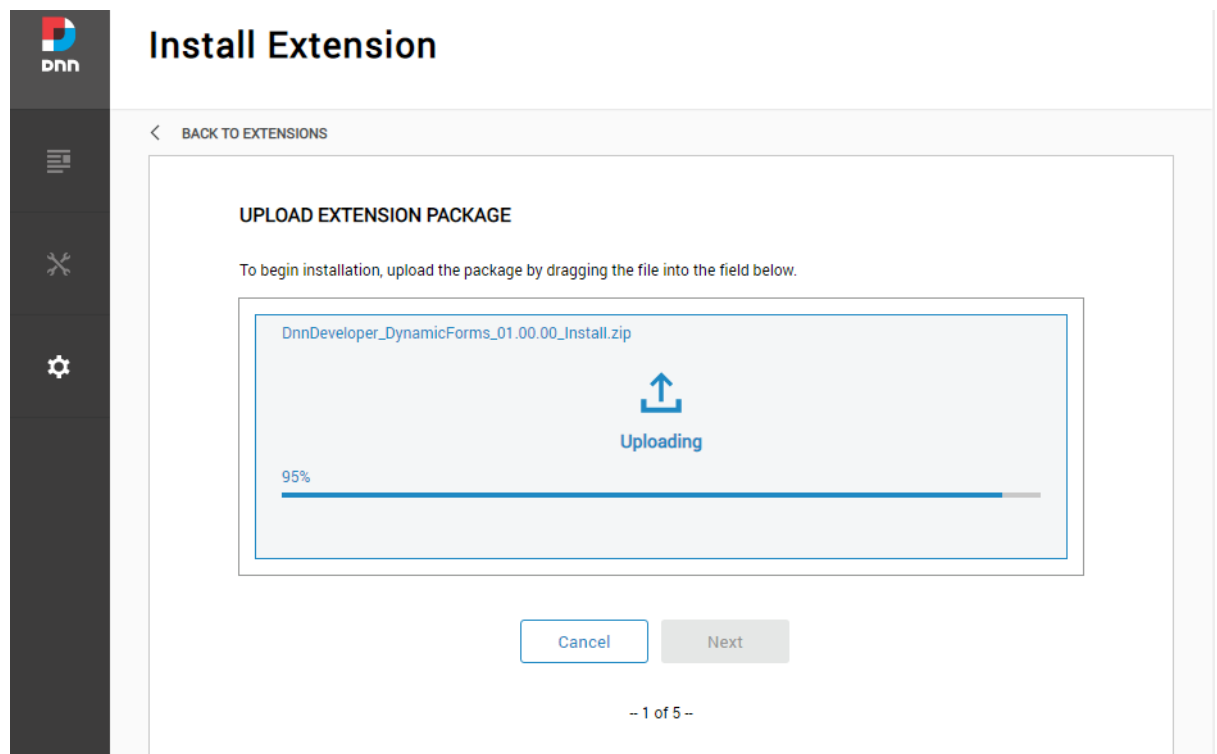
dnn

Install Extension

BACK TO EXTENSIONS

UPLOAD EXTENSION PACKAGE

To begin installation, upload the package by dragging the file into the field below.

DnnDeveloper_DynamicForms_01.00.00_Install.zip

Uploading

95%

Cancel

Next

-- 1 of 5 --